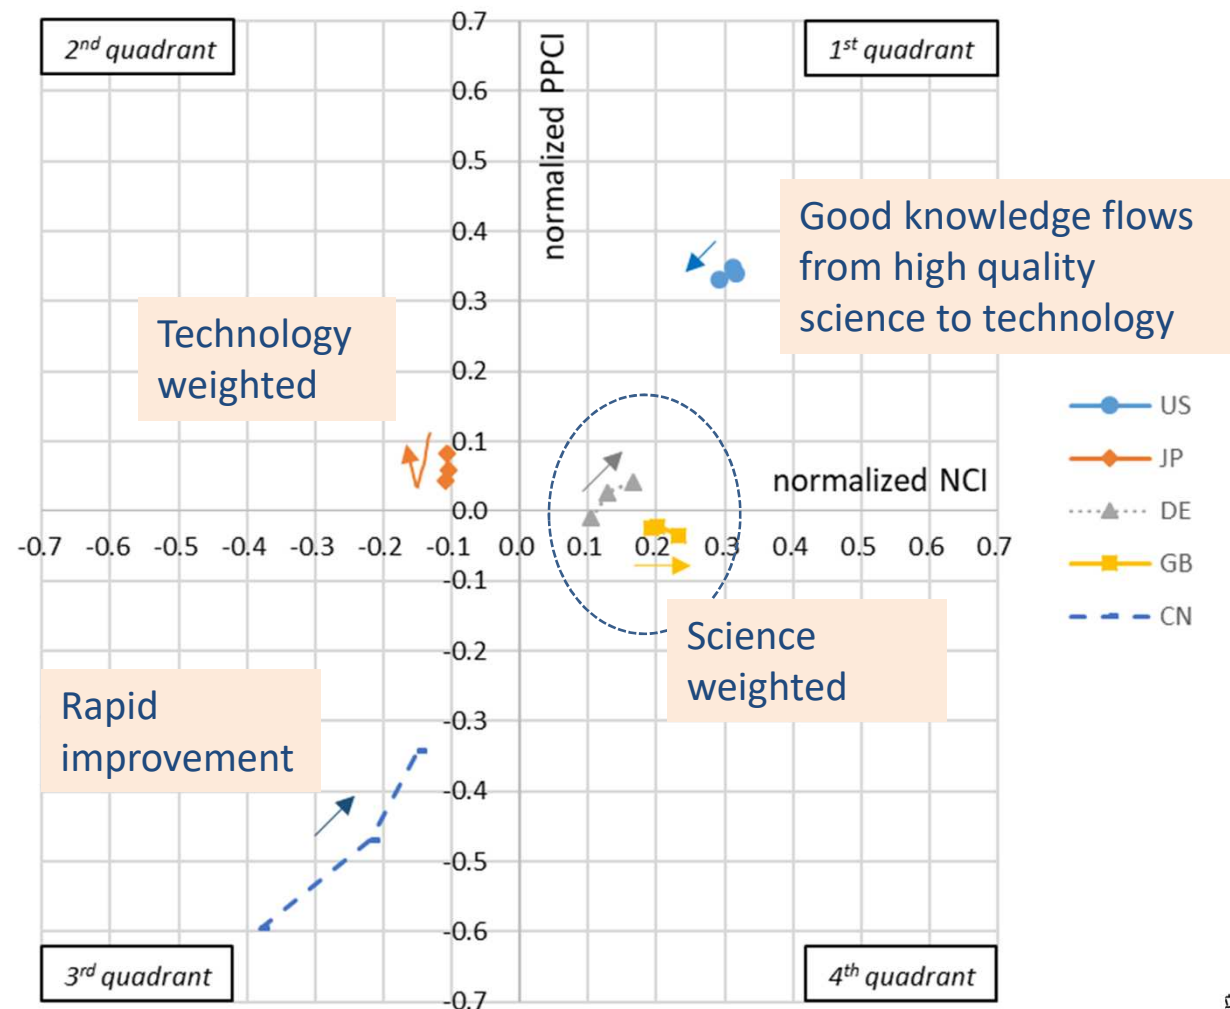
$2^{nd}$ quadrant

$1^{st}$ quadrant

normalized PPCI

0.7
0.6
0.5
0.4
0.3
0.2
0.1
0.0
-0.1
-0.2
-0.3
-0.4
-0.5
-0.6
-0.7

Good knowledge flows from high quality science to technology

Technology weighted

normalized NCI

-0.7 -0.6 -0.5 -0.4 -0.3 -0.2 -0.1 0.0 0.1 0.2 0.3 0.4 0.5 0.6 0.7

US
JP
DE
GB
CN

Science weighted

Rapid improvement

$3^{rd}$ quadrant

$4^{th}$ quadrant